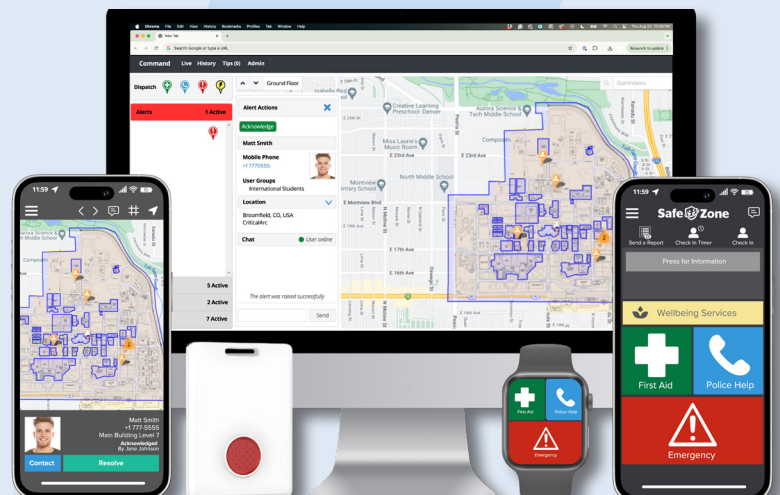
Chrome File Edit View History Bookmarks Profiles Tab Window Help

New Tab

Search Google or type a URL

Relaunch to update

Command Live History Tips (0) Admin

Dispatch

Alerts 1 Active

Ground Floor

Alert Actions

Acknowledge

Matt Smith

Mobile Phone
+1 7775555

User Groups
International Students

Location

Broomfield, CO, USA
CriticalArc

Chat User online

The alert was raised successfully

Send

5 Active

2 Active

7 Active

Creative Learning Preschool- Denver

Aurora Science & Tech Middle School

Miss Laurie's Music Room

E 23rd Ave

North Middle School

Montview Elementary School

E Montview Blvd

E 17th Ave

E 16th Ave

11:59

Matt Smith
+1-777-5555
Main Building Level 7
Acknowledged
By Jane Johnson

Contact

Resolve

First Aid

Police Help

Emergency

11:59

SafeZone

Send a Report

Check In Timer

Check In

Press for Information

Wellbeing Services

First Aid

Police Help

Emergency